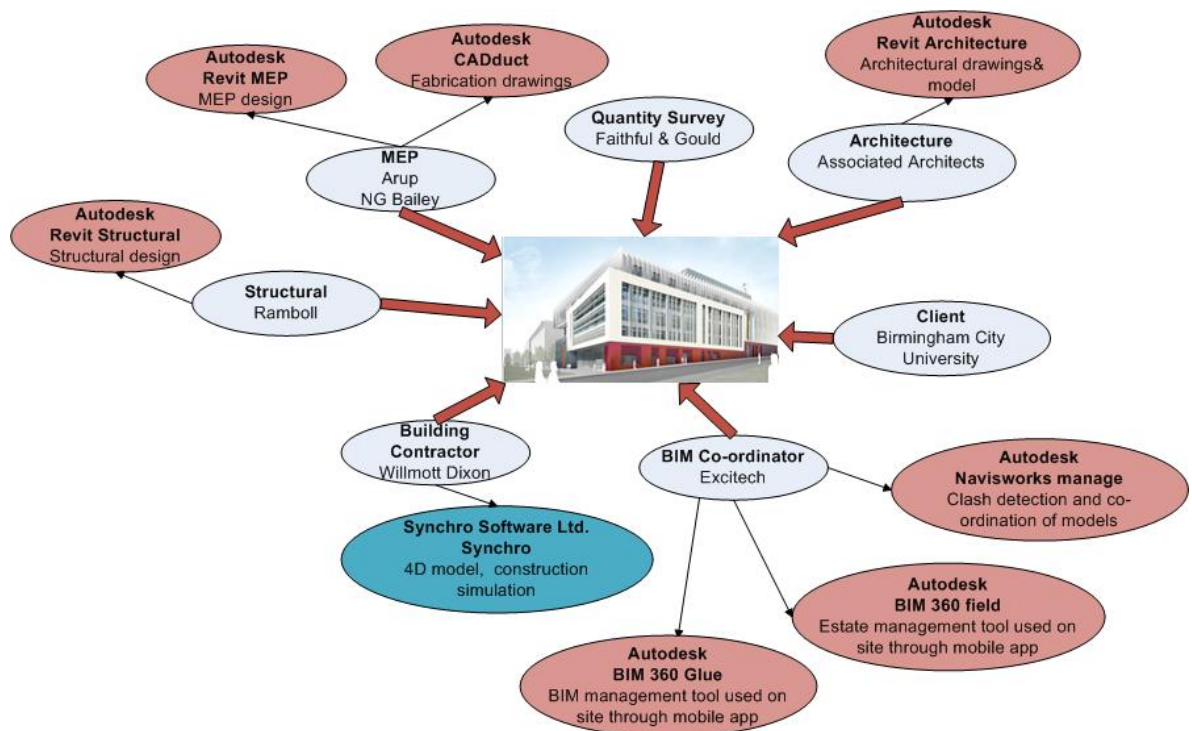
Autodesk
Revit MEP
MEP design

Autodesk
CADduct
Fabrication drawings

Autodesk
Revit Architecture
Architectural drawings& model

Quantity Survey
Faithful & Gould

MEP
Arup
NG Bailey

Architecture
Associated Architects

Autodesk
Revit Structural
Structural design

Structural
Ramboll

Client
Birmingham City University

Building Contractor
Willmott Dixon

BIM Co-ordinator
Excitech

Autodesk
Navisworks manage
Clash detection and co-ordination of models

Synchro Software Ltd.
Synchro
4D model, construction simulation

Autodesk
BIM 360 field
Estate management tool used on site through mobile app

Autodesk
BIM 360 Glue
BIM management tool used on site through mobile app